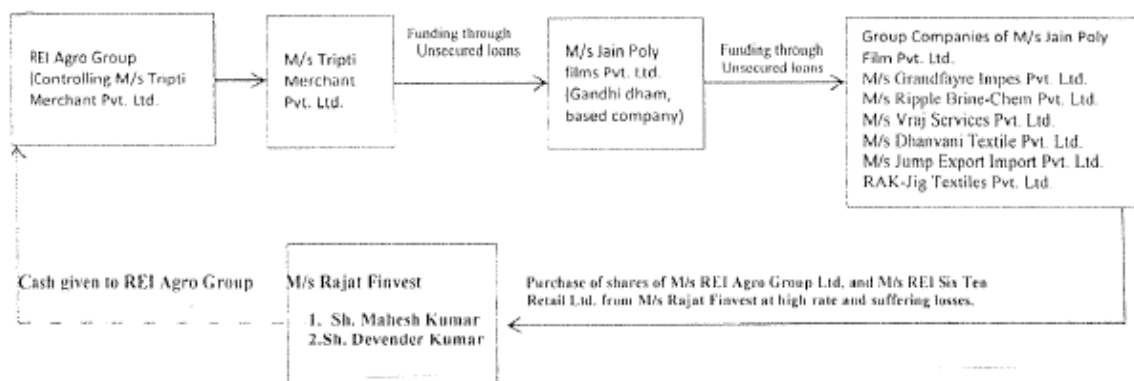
REI Agro Group (Controlling M/s Tripti Merchant Pvt. Ltd.

M/s Tripti Merchant Pvt. Ltd.

Funding through Unsecured loans

M/s Jain Poly films Pvt. Ltd. (Gandhi dham, based company)

Funding through Unsecured loans

Group Companies of M/s Jain Poly Film Pvt. Ltd.
M/s Grandfayre Impes Pvt. Ltd.
M/s Ripple Brine-Chem Pvt. Ltd.
M/s Vraj Services Pvt. Ltd.
M/s Dhanvani Textile Pvt. Ltd.
M/s Jump Export Import Pvt. Ltd.
RAK-Jig Textiles Pvt. Ltd.

Cash given to REI Agro Group

M/s Rajat Finvest
1. Sh. Mahesh Kumar
2.Sh. Devender Kumar

Purchase of shares of M/s REI Agro Group Ltd. and M/s REI Sis Ten Retail Ltd. from M/s Rajat Finvest at high rate and suffering losses.